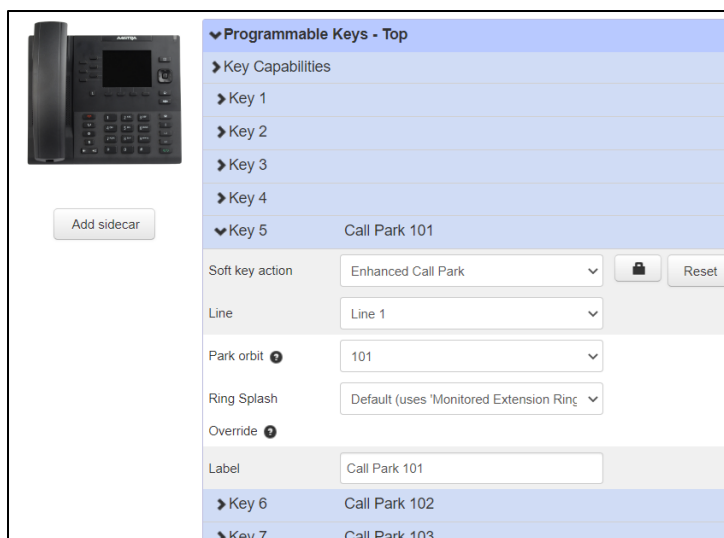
Add sidecar

Programmable Keys - Top

Key Capabilities

Key 1

Key 2

Key 3

Key 4

Key 5 Call Park 101

Soft key action Enhanced Call Park Reset

Line Line 1

Park orbit 101

Ring Splash Override Default (uses 'Monitored Extension Ring

Label Call Park 101

Key 6 Call Park 102

Key 7 Call Park 103